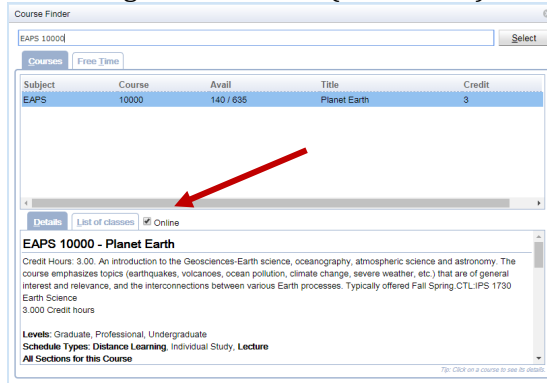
Course Finder

EAPS 10000

Select

Courses | Free Time

| Subject | Course | Avail | Title | Credit |
|---|---|---|---|---|
| EAPS | 10000 | 140 / 635 | Planet Earth | 3 |

Details | List of classes | Online

EAPS 10000 - Planet Earth

Credit Hours: 3.00. An introduction to the Geosciences-Earth science, oceanography, atmospheric science and astronomy. The course emphasizes topics (earthquakes, volcanoes, ocean pollution, climate change, severe weather, etc.) that are of general interest and relevance, and the interconnections between various Earth processes. Typically offered Fall Spring.CTL:IPS 1730 Earth Science
3.000 Credit hours

Levels: Graduate, Professional, Undergraduate
Schedule Types: Distance Learning, Individual Study, Lecture
All Sections for this Course

Tip: Click on a course to see its details.